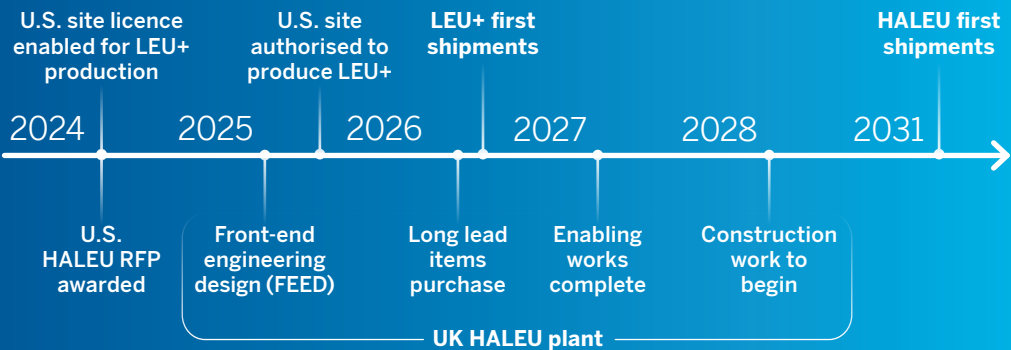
U.S. site licence enabled for LEU+ production

U.S. site authorised to produce LEU+

LEU+ first shipments

HALEU first shipments

2024

2025

2026

2027

2028

2031

U.S. HALEU RFP awarded

Front-end engineering design (FEED)

Long lead items purchase

Enabling works complete

Construction work to begin

UK HALEU plant